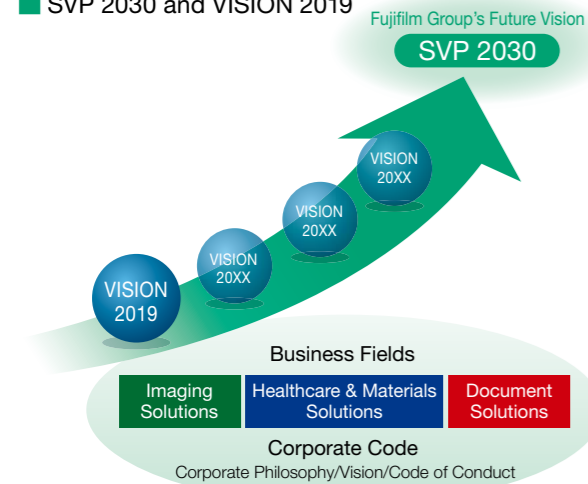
SVP 2030 and VISION 2019

Fujifilm Group's Future Vision

SVP 2030

VISION 20XX

VISION 20XX

VISION 20XX

VISION 2019

Business Fields

Imaging Solutions

Healthcare & Materials Solutions

Document Solutions

Corporate Code

Corporate Philosophy/Vision/Code of Conduct